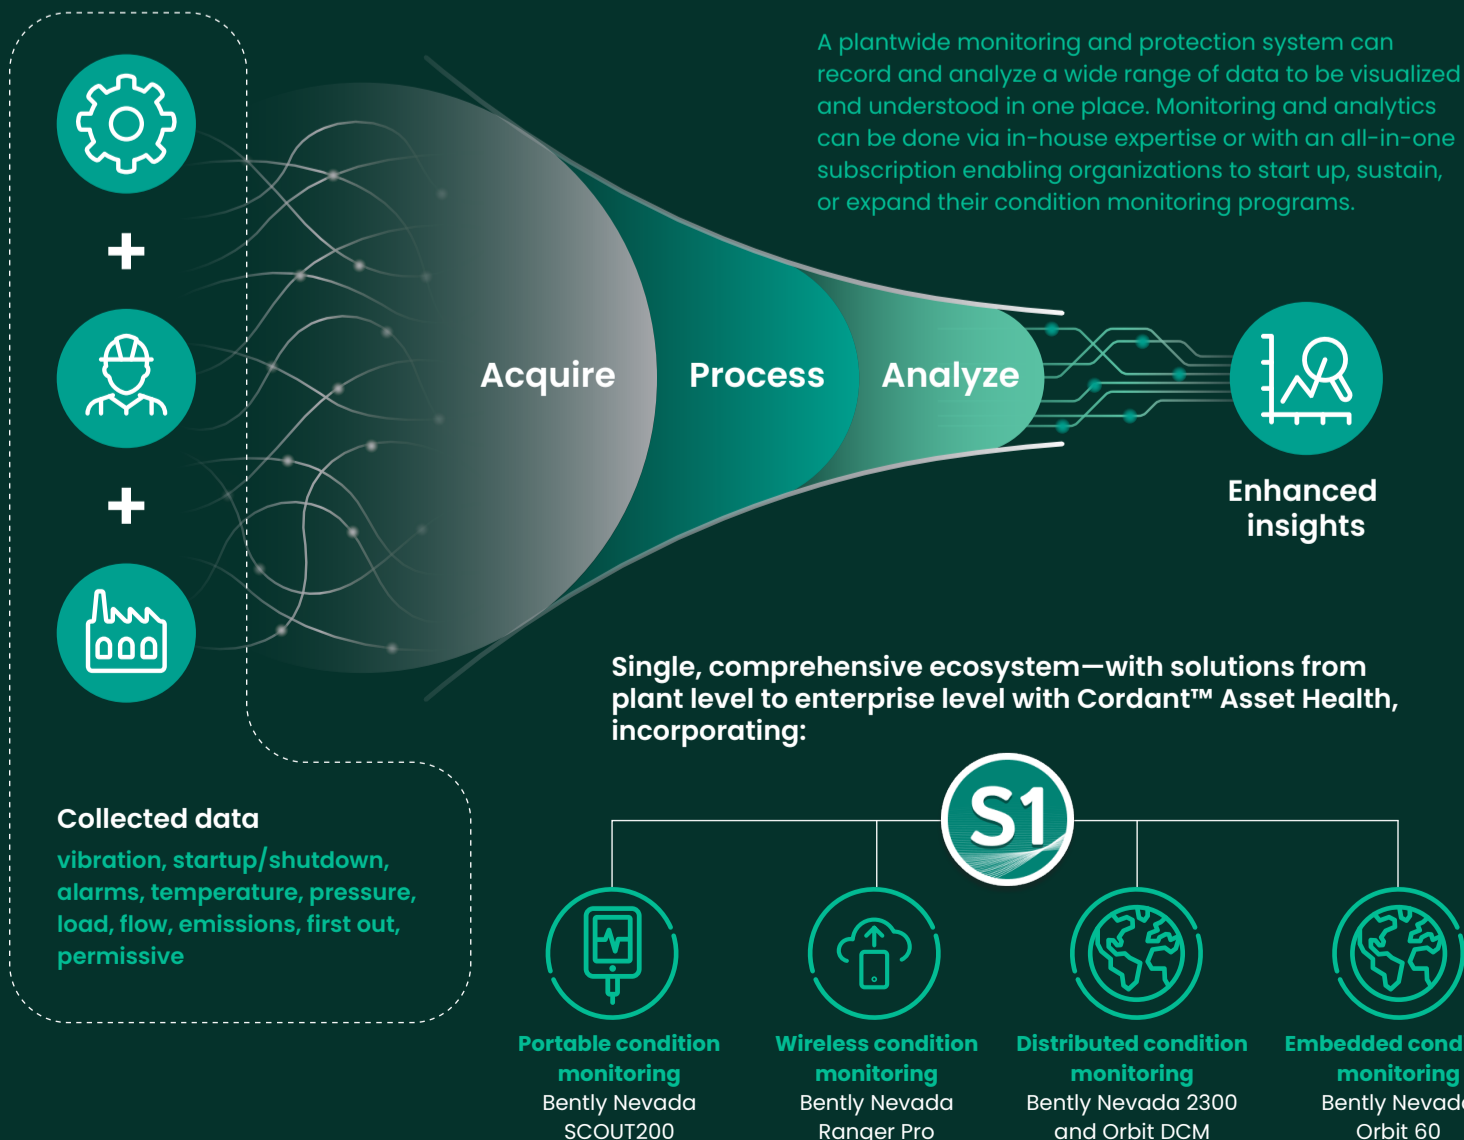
A plantwide monitoring and protection system can record and analyze a wide range of data to be visualized and understood in one place. Monitoring and analytics can be done via in-house expertise or with an all-in-one subscription enabling organizations to start up, sustain, or expand their condition monitoring programs.

+

+

Acquire

Process

Analyze

Enhanced insights

Single, comprehensive ecosystem—with solutions from plant level to enterprise level with Cordant™ Asset Health, incorporating:

S1

Collected data

vibration, startup/shutdown, alarms, temperature, pressure, load, flow, emissions, first out, permissive

Portable condition monitoring
Bently Nevada SCOUT200

Wireless condition monitoring
Bently Nevada Ranger Pro

Distributed condition monitoring
Bently Nevada 2300 and Orbit DCM

Embedded cond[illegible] monitoring
Bently Nevad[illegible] Orbit 60